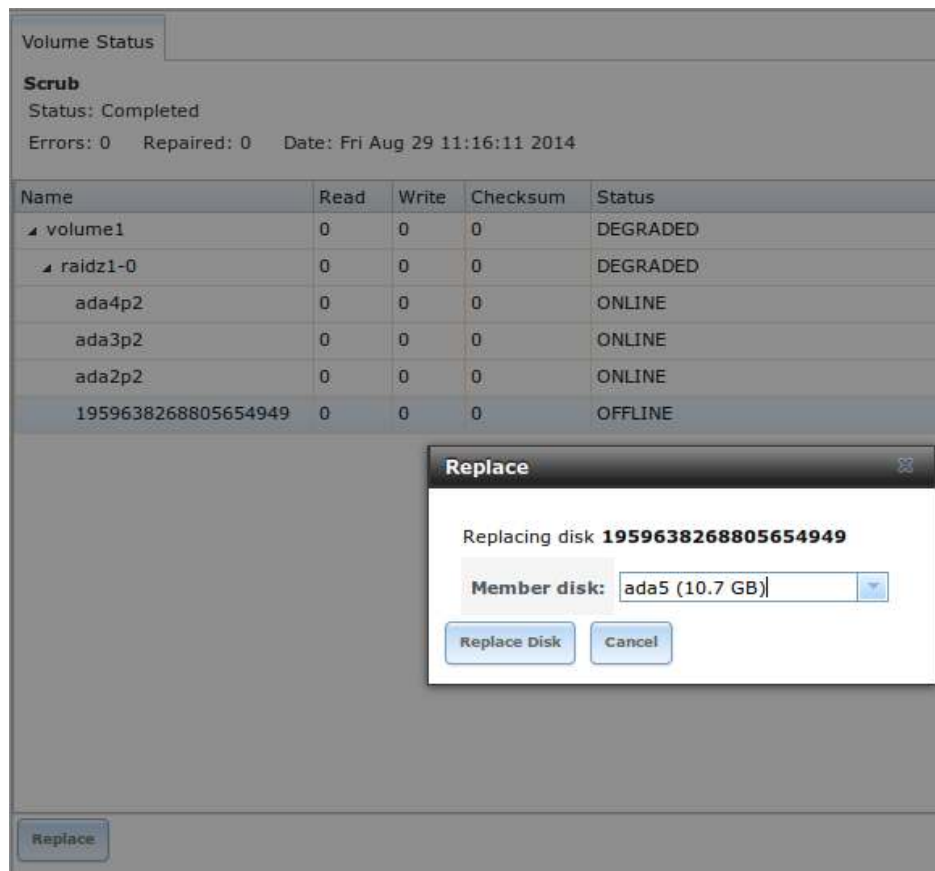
Volume Status

**Scrub**
Status: Completed
Errors: 0 Repaired: 0 Date: Fri Aug 29 11:16:11 2014

| Name | Read | Write | Checksum | Status |
|---|---|---|---|---|
| volume1 | 0 | 0 | 0 | DEGRADED |
| raidz1-0 | 0 | 0 | 0 | DEGRADED |
| ada4p2 | 0 | 0 | 0 | ONLINE |
| ada3p2 | 0 | 0 | 0 | ONLINE |
| ada2p2 | 0 | 0 | 0 | ONLINE |
| 1959638268805654949 | 0 | 0 | 0 | OFFLINE |

Replace

Replacing disk **1959638268805654949**

Member disk: ada5 (10.7 GB)

Replace Disk Cancel

Replace